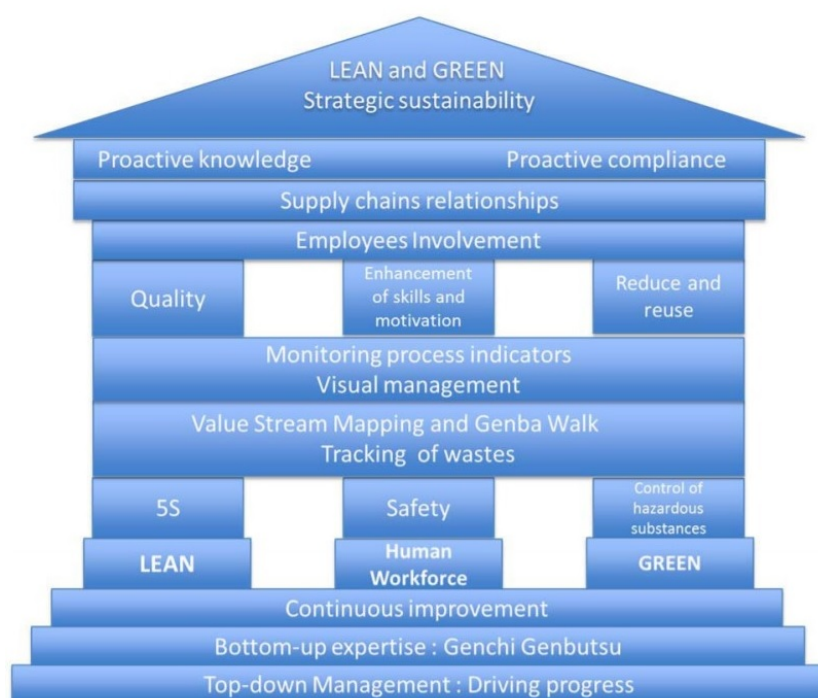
LEAN and GREEN
Strategic sustainability

Proactive knowledge

Proactive compliance

Supply chains relationships

Employees Involvement

Quality

Enhancement of skills and motivation

Reduce and reuse

Monitoring process indicators
Visual management

Value Stream Mapping and Genba Walk
Tracking of wastes

5S

Safety

Control of hazardous substances

LEAN

Human Workforce

GREEN

Continuous improvement

Bottom-up expertise : Genchi Genbutsu

Top-down Management : Driving progress